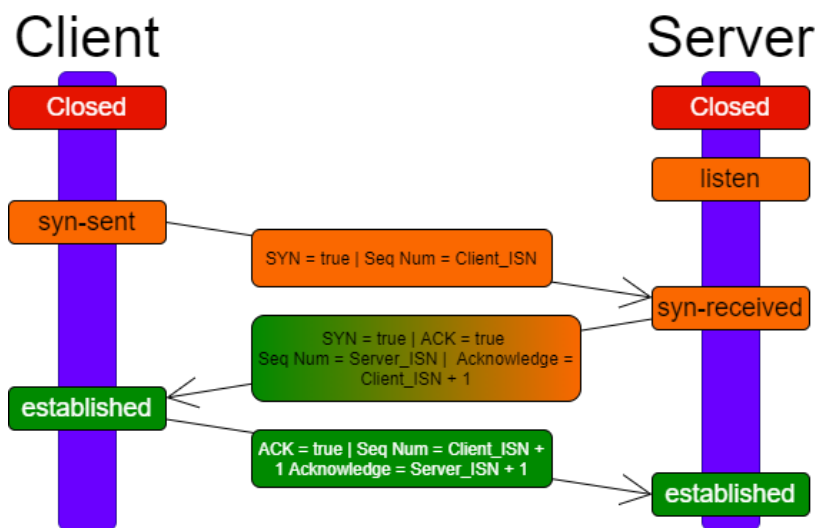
Client

Server

Closed

Closed

listen

syn-sent

SYN = true | Seq Num = Client_ISN

syn-received

SYN = true | ACK = true
Seq Num = Server_ISN | Acknowledge = Client_ISN + 1

established

ACK = true | Seq Num = Client_ISN + 1 Acknowledge = Server_ISN + 1

established